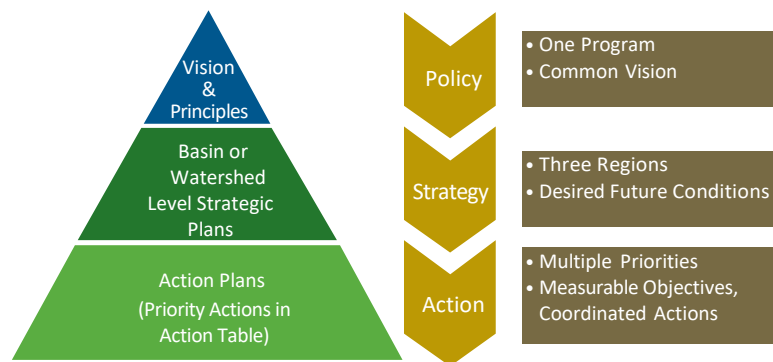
Vision & Principles

Basin or Watershed Level Strategic Plans

Action Plans (Priority Actions in Action Table)

Policy

Strategy

Action

• One Program
• Common Vision

• Three Regions
• Desired Future Conditions

• Multiple Priorities
• Measurable Objectives, Coordinated Actions